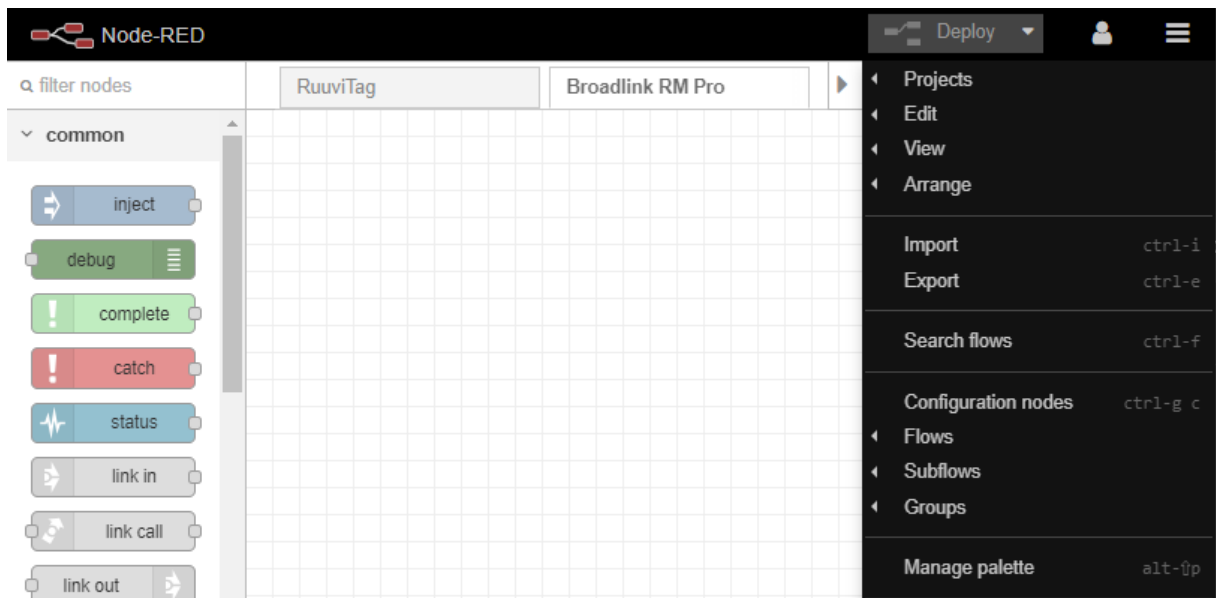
Node-RED

Deploy

filter nodes

RuuviTag

Broadlink RM Pro

common

inject

debug

complete

catch

status

link in

link call

link out

Projects

Edit

View

Arrange

Import ctrl-i

Export ctrl-e

Search flows ctrl-f

Configuration nodes ctrl-g c

Flows

Subflows

Groups

Manage palette alt-⇧p